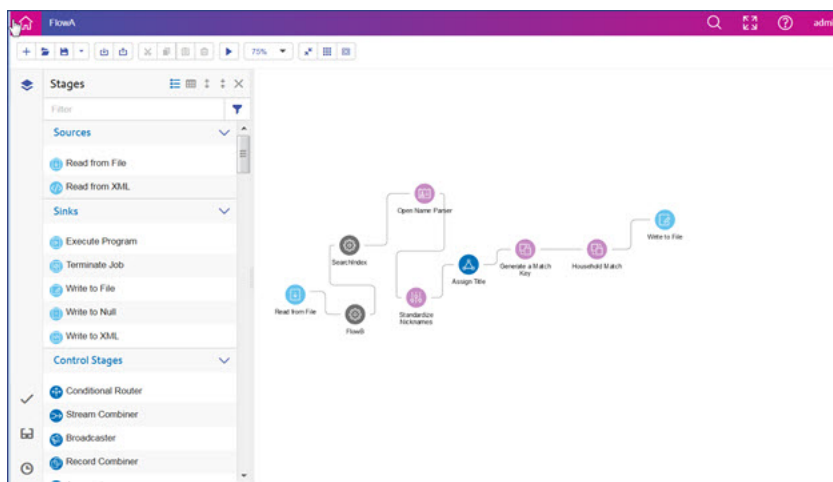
FlowA

admi

75%

Stages

Filter

Sources

Read from File

Read from XML

Sinks

Execute Program

Terminate Job

Write to File

Write to Null

Write to XML

Control Stages

Conditional Router

Stream Combiner

Broadcaster

Record Combiner

Open Name Parser

SearchIndex

Read from File

FlowB

Standardize Nicknames

Assign Title

Generate a Match Key

Household Match

Write to File